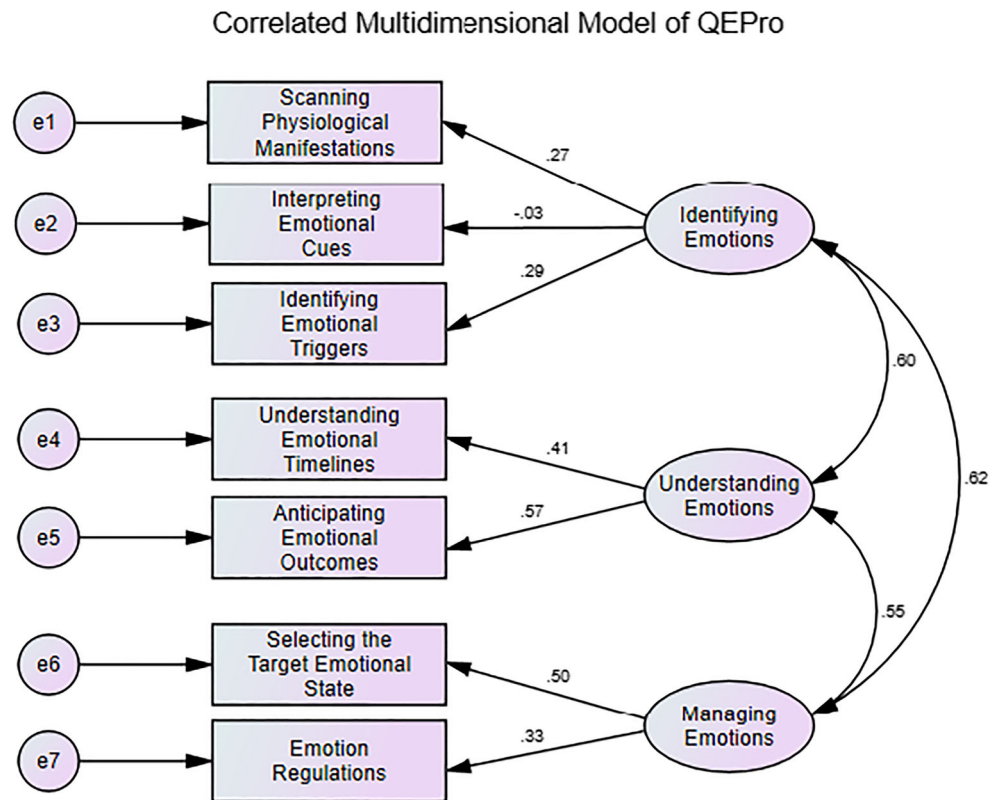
Correlated Multidimensional Model of QEPro

e1
Scanning Physiological Manifestations
.27

e2
Interpreting Emotional Cues
-.03
Identifying Emotions

e3
Identifying Emotional Triggers
.29

.60

e4
Understanding Emotional Timelines
.41
Understanding Emotions
.62

e5
Anticipating Emotional Outcomes
.57

.55

e6
Selecting the Target Emotional State
.50
Managing Emotions

e7
Emotion Regulations
.33